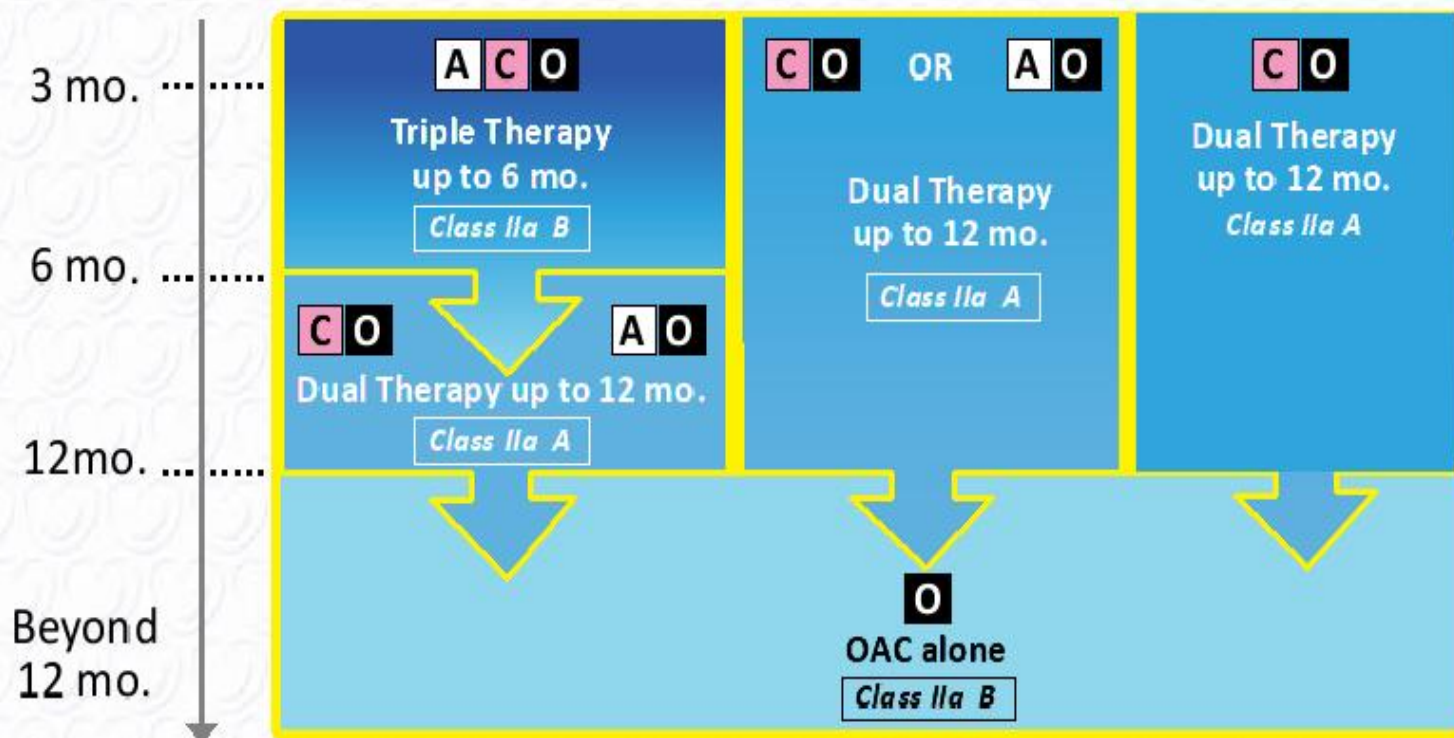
3 mo.

6 mo.

12mo.

Beyond 12 mo.

A C O

Triple Therapy up to 6 mo.

Class IIa B

C O

A O

Dual Therapy up to 12 mo.

Class IIa A

C O OR A O

Dual Therapy up to 12 mo.

Class IIa A

C O

Dual Therapy up to 12 mo.

Class IIa A

O

OAC alone

Class IIa B